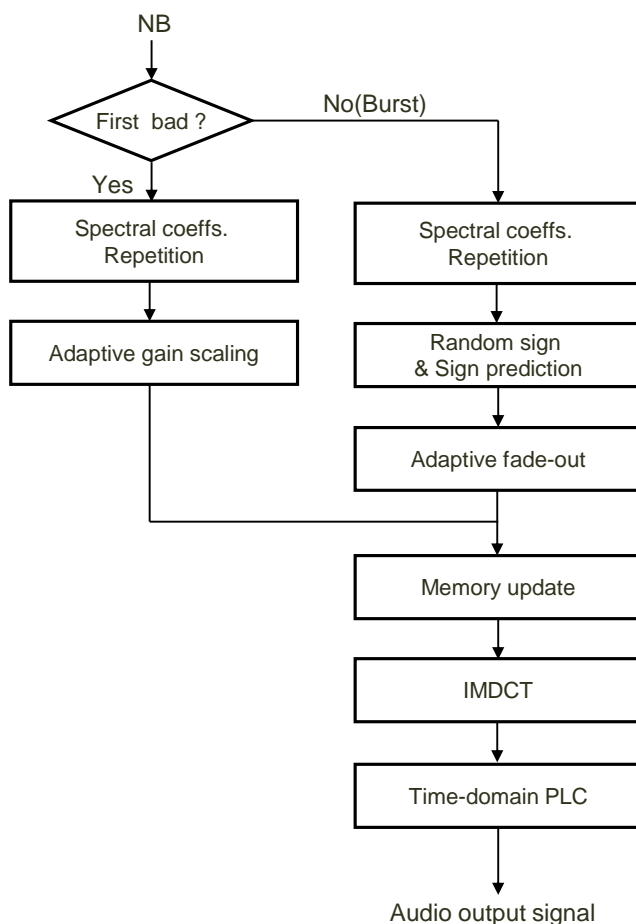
NB

First bad ?

No(Burst)

Yes

Spectral coeffs. Repetition

Adaptive gain scaling

Spectral coeffs. Repetition

Random sign & Sign prediction

Adaptive fade-out

Memory update

IMDCT

Time-domain PLC

Audio output signal